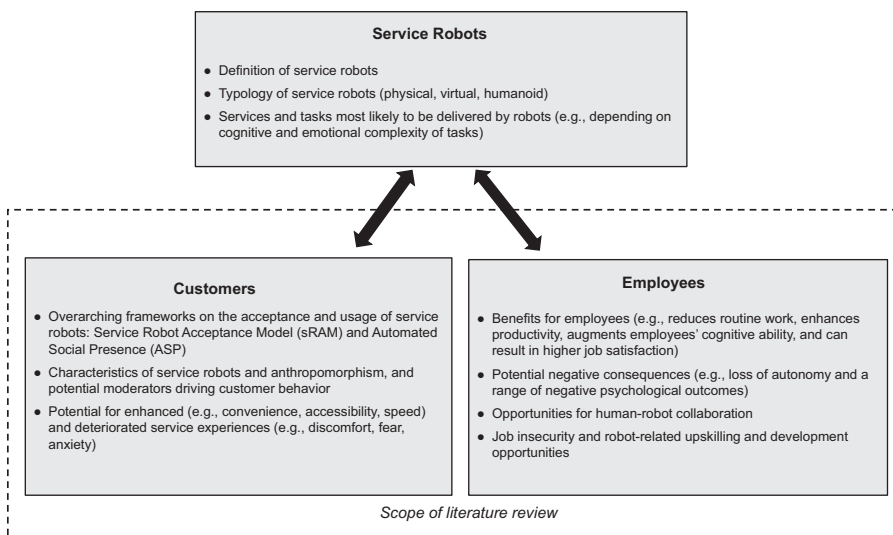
Service Robots

- Definition of service robots
- Typology of service robots (physical, virtual, humanoid)
- Services and tasks most likely to be delivered by robots (e.g., depending on cognitive and emotional complexity of tasks)

Customers

- Overarching frameworks on the acceptance and usage of service robots: Service Robot Acceptance Model (sRAM) and Automated Social Presence (ASP)
- Characteristics of service robots and anthropomorphism, and potential moderators driving customer behavior
- Potential for enhanced (e.g., convenience, accessibility, speed) and deteriorated service experiences (e.g., discomfort, fear, anxiety)

Employees

- Benefits for employees (e.g., reduces routine work, enhances productivity, augments employees' cognitive ability, and can result in higher job satisfaction)
- Potential negative consequences (e.g., loss of autonomy and a range of negative psychological outcomes)
- Opportunities for human-robot collaboration
- Job insecurity and robot-related upskilling and development opportunities

Scope of literature review